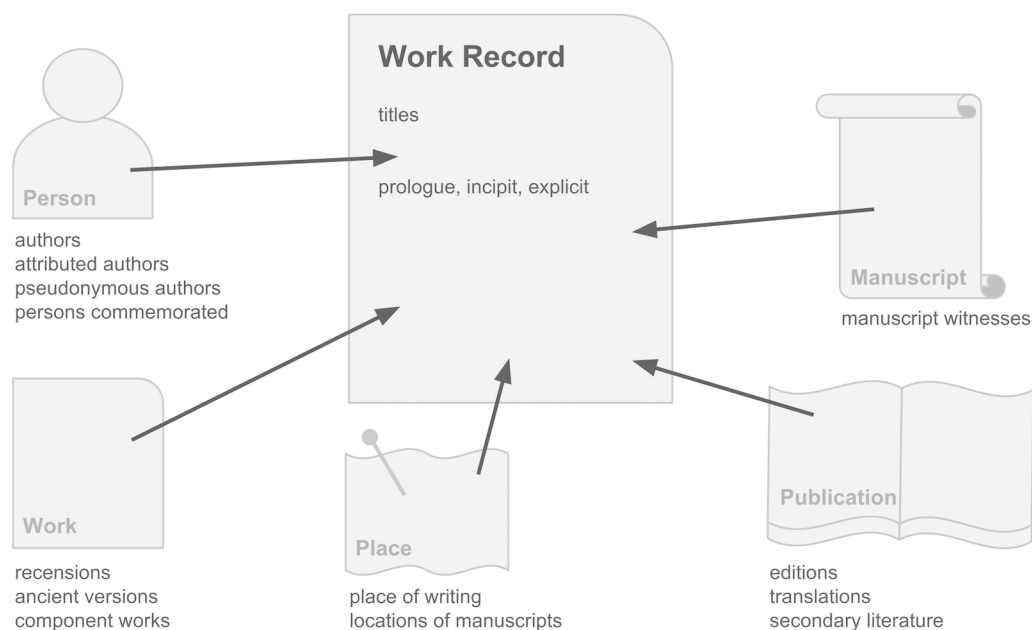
Work Record

titles

prologue, incipit, explicit

Person

authors
attributed authors
pseudonymous authors
persons commemorated

Manuscript

manuscript witnesses

Work

recensions
ancient versions
component works

Place

place of writing
locations of manuscripts

Publication

editions
translations
secondary literature